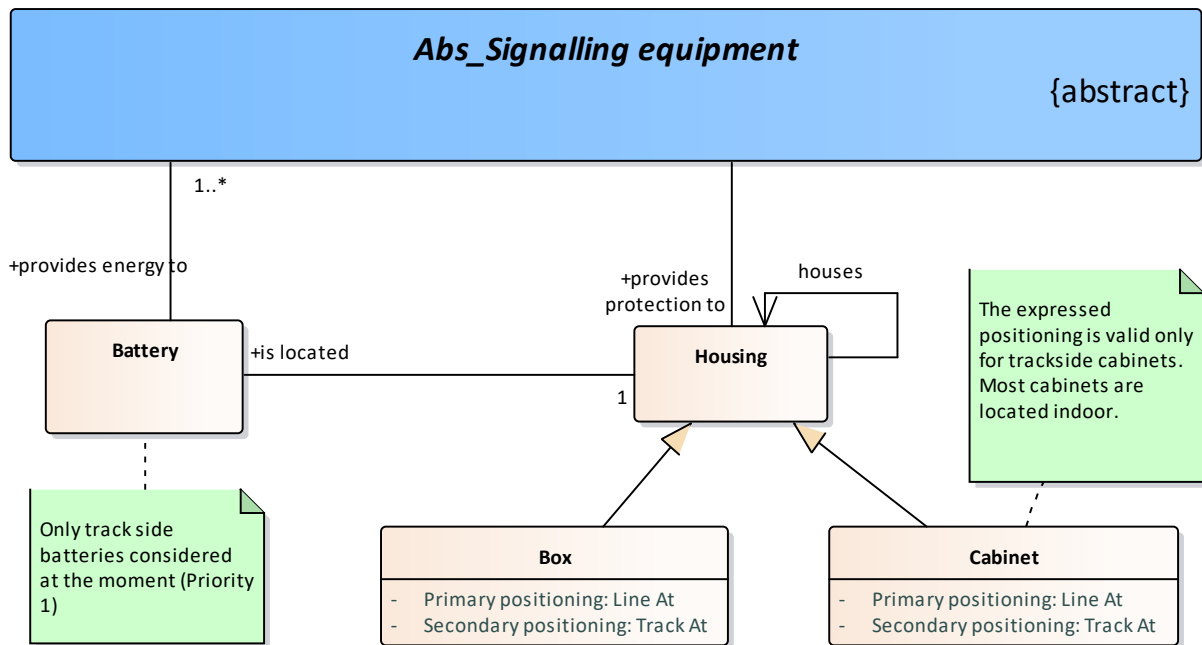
Abs_Signalling equipment

{abstract}

1..*

+provides energy to

+provides protection to

houses

The expressed positioning is valid only for trackside cabinets. Most cabinets are located indoor.

Battery

+is located

1

Housing

Only track side batteries considered at the moment (Priority 1)

Box

- Primary positioning: Line At
- Secondary positioning: Track At

Cabinet

- Primary positioning: Line At
- Secondary positioning: Track At